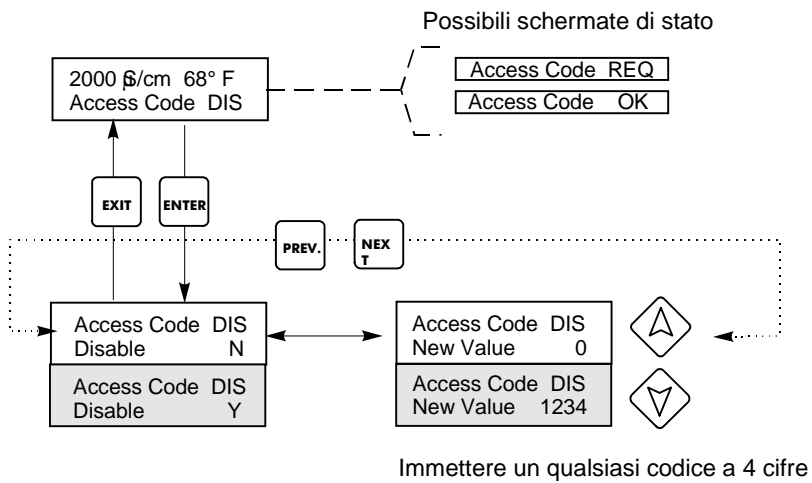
Possibili schermate di stato

2000 µS/cm 68° F
Access Code DIS

Access Code REQ

Access Code OK

EXIT

ENTER

PREV.

NEX
T

Access Code DIS
Disable N

Access Code DIS
Disable Y

Access Code DIS
New Value 0

Access Code DIS
New Value 1234

Immettere un qualsiasi codice a 4 cifre